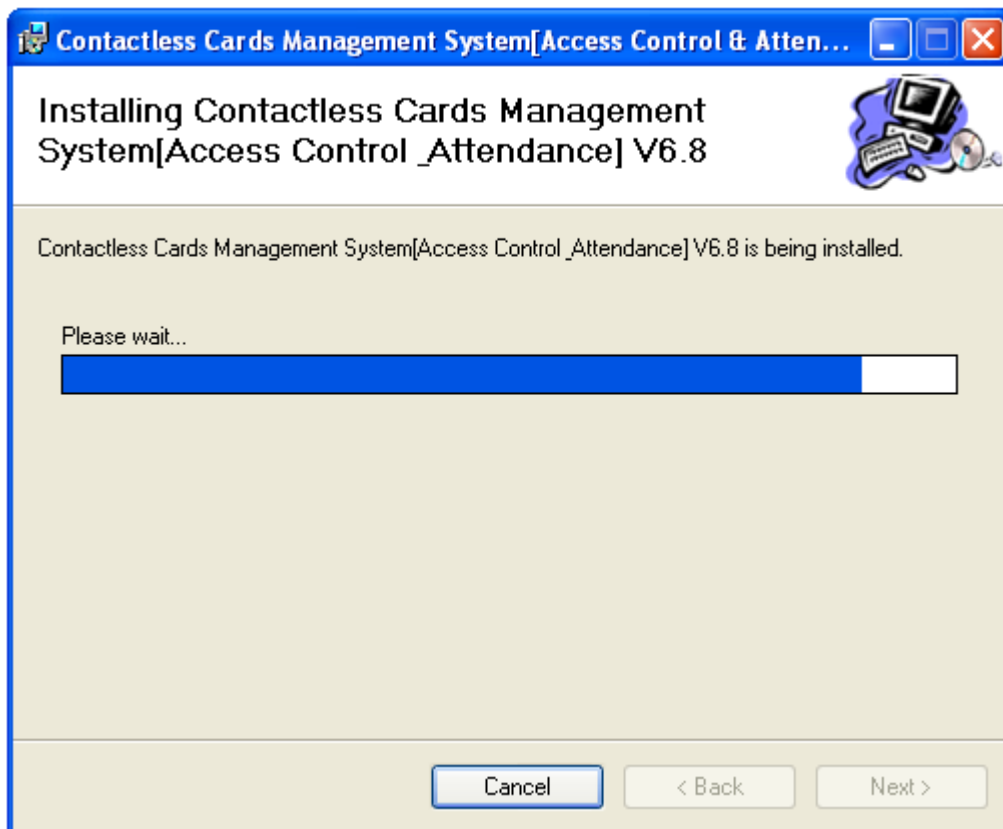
Contactless Cards Management System[Access Control & Atten...

Installing Contactless Cards Management System[Access Control _Attendance] V6.8

Contactless Cards Management System[Access Control _Attendance] V6.8 is being installed.

Please wait...

Cancel
< Back
Next >